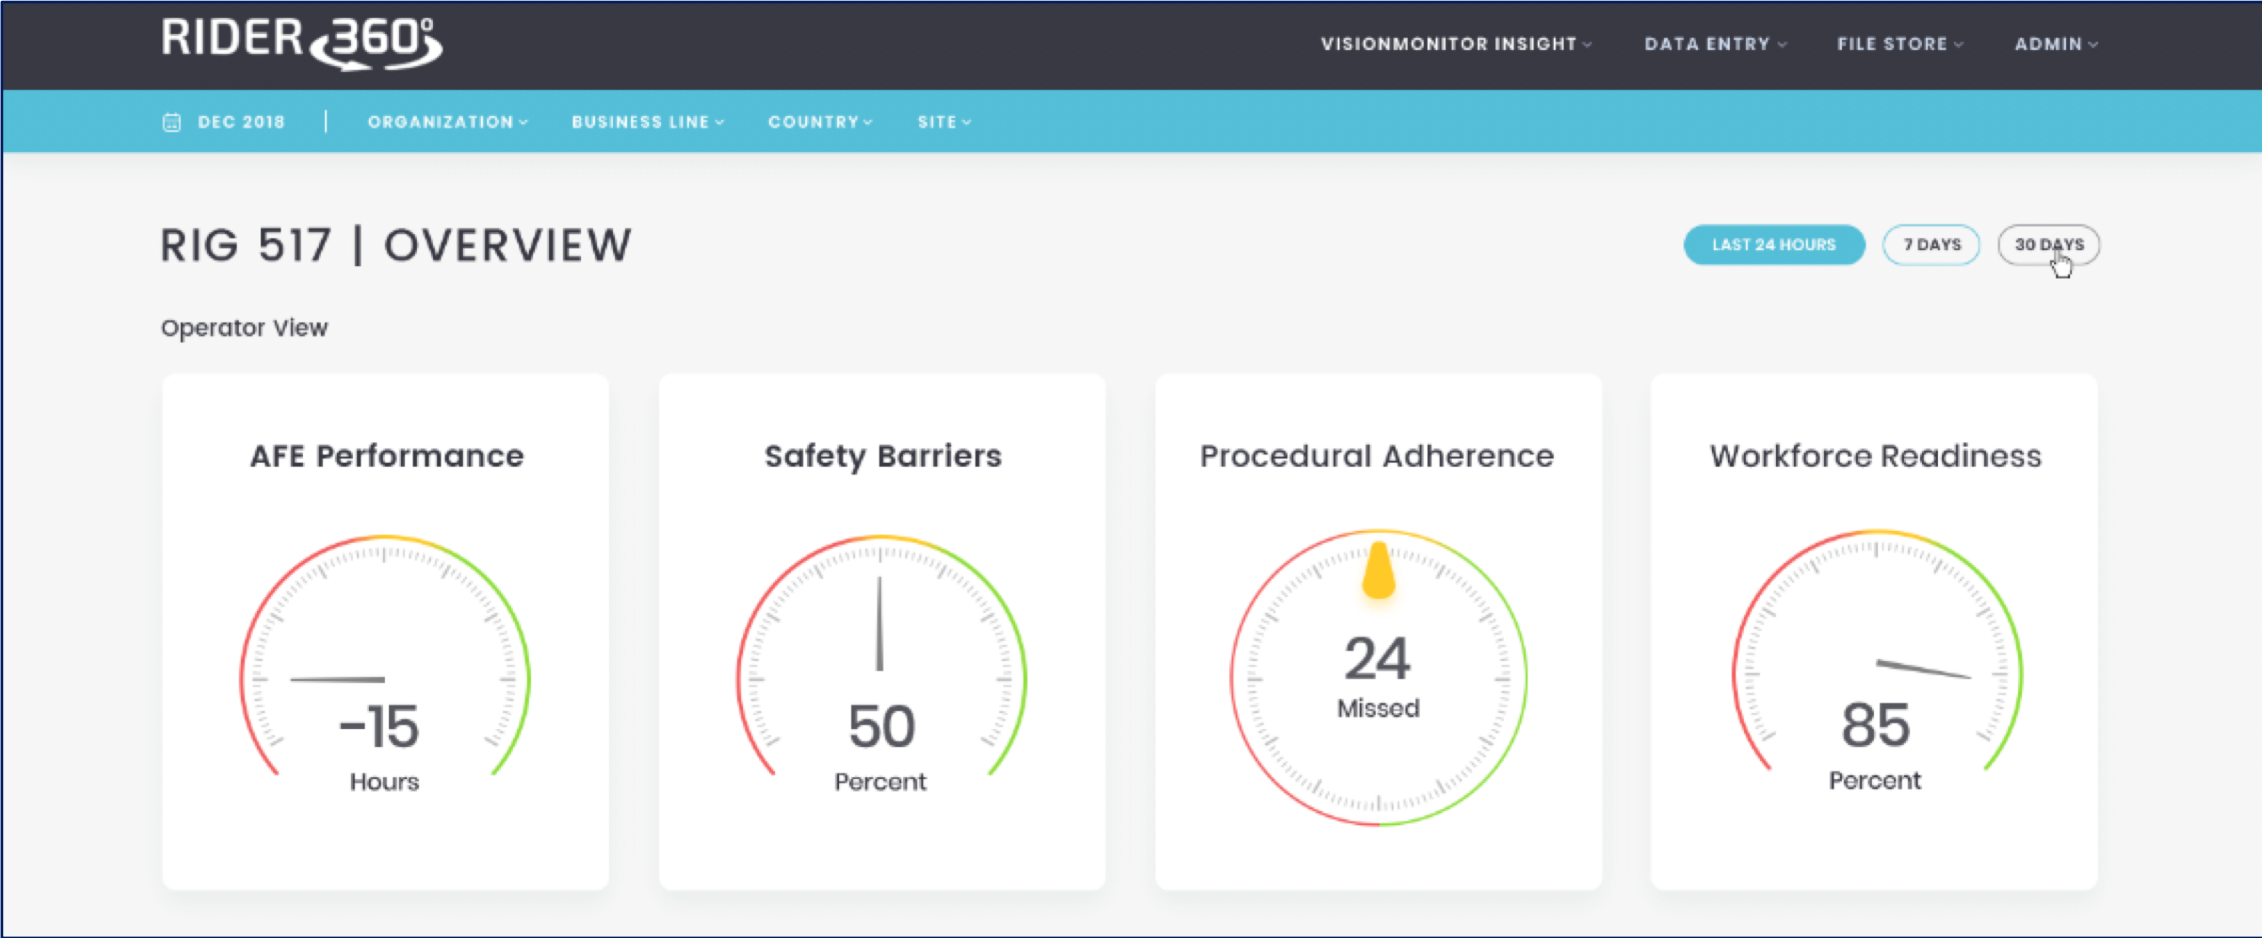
RIDER 360°

VISIONMONITOR INSIGHT DATA ENTRY FILE STORE ADMIN

DEC 2018 | ORGANIZATION BUSINESS LINE COUNTRY SITE

RIG 517 | OVERVIEW

LAST 24 HOURS 7 DAYS 30 DAYS

Operator View

AFE Performance

-15
Hours

Safety Barriers

50
Percent

Procedural Adherence

24
Missed

Workforce Readiness

85
Percent